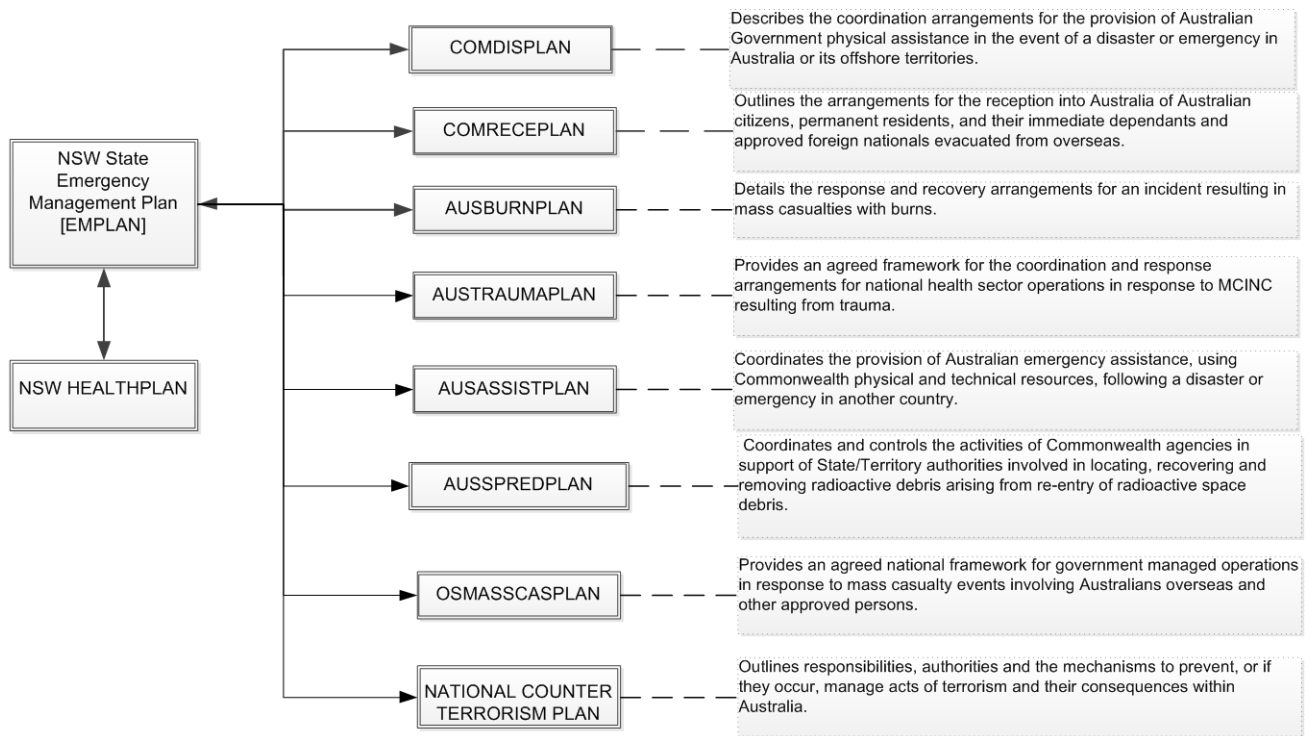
NSW State Emergency Management Plan [EMPLAN]

NSW HEALTHPLAN

COMDISPLAN

Describes the coordination arrangements for the provision of Australian Government physical assistance in the event of a disaster or emergency in Australia or its offshore territories.

COMRECEPLAN

Outlines the arrangements for the reception into Australia of Australian citizens, permanent residents, and their immediate dependants and approved foreign nationals evacuated from overseas.

AUSBURNPLAN

Details the response and recovery arrangements for an incident resulting in mass casualties with burns.

AUSTRAUMAPLAN

Provides an agreed framework for the coordination and response arrangements for national health sector operations in response to MCINC resulting from trauma.

AUSASSISTPLAN

Coordinates the provision of Australian emergency assistance, using Commonwealth physical and technical resources, following a disaster or emergency in another country.

AUSSPREDPLAN

Coordinates and controls the activities of Commonwealth agencies in support of State/Territory authorities involved in locating, recovering and removing radioactive debris arising from re-entry of radioactive space debris.

OSMASSCASPLAN

Provides an agreed national framework for government managed operations in response to mass casualty events involving Australians overseas and other approved persons.

NATIONAL COUNTER TERRORISM PLAN

Outlines responsibilities, authorities and the mechanisms to prevent, or if they occur, manage acts of terrorism and their consequences within Australia.